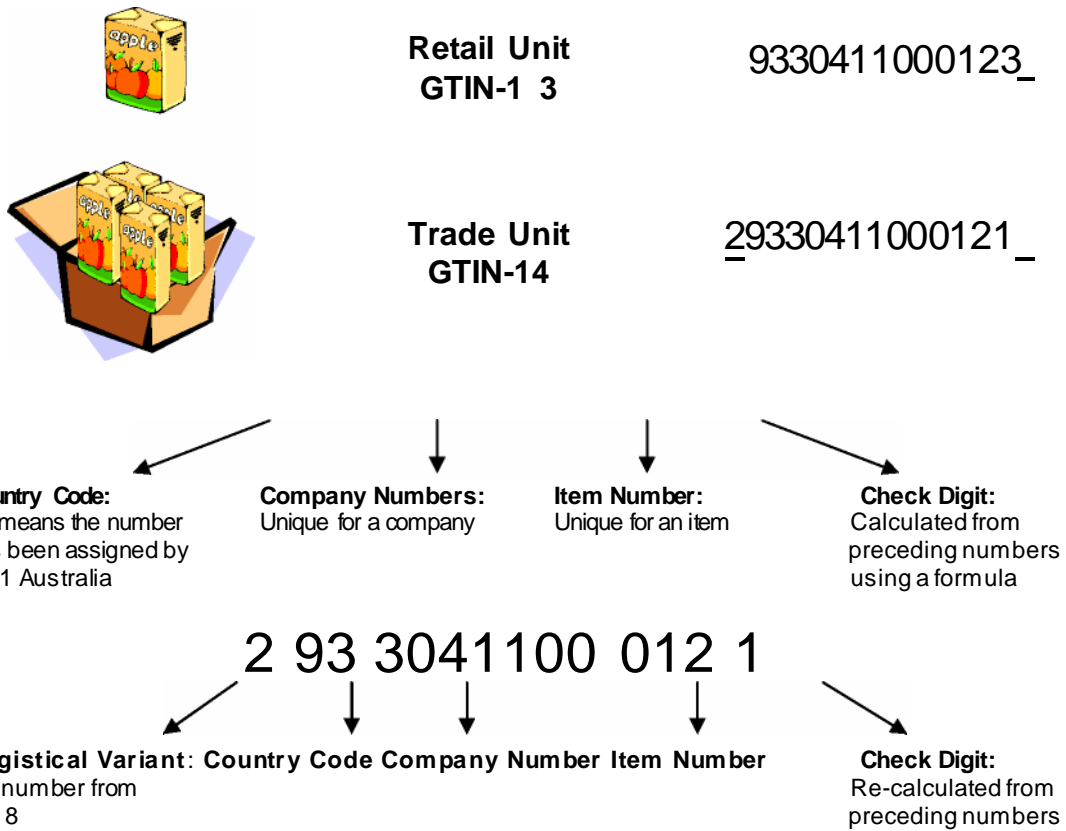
apple

Retail Unit
GTIN-1 3

9330411000123

apple apple

Trade Unit
GTIN-14

29330411000121

ntry Code:
means the number
been assigned by
1 Australia

Company Numbers:
Unique for a company

Item Number:
Unique for an item

Check Digit:
Calculated from preceding numbers using a formula

2 93 3041100 012 1

gistical Variant: number from 8

Country Code

Company Number

Item Number

Check Digit:
Re-calculated from preceding numbers